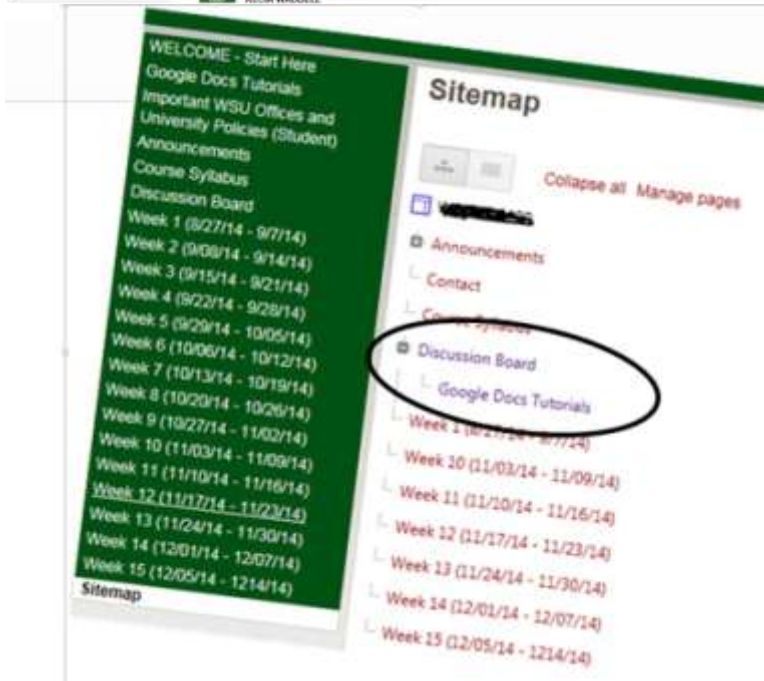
WELCOME - Start Here
Google Docs Tutorials
Important WSU Offices and University Policies (Student)
Announcements
Course Syllabus
Discussion Board
Week 1 (8/27/14 - 9/7/14)
Week 2 (9/08/14 - 9/14/14)
Week 3 (9/15/14 - 9/21/14)
Week 4 (9/22/14 - 9/28/14)
Week 5 (9/29/14 - 10/05/14)
Week 6 (10/06/14 - 10/12/14)
Week 7 (10/13/14 - 10/19/14)
Week 8 (10/20/14 - 10/26/14)
Week 9 (10/27/14 - 11/02/14)
Week 10 (11/03/14 - 11/09/14)
Week 11 (11/10/14 - 11/16/14)
Week 12 (11/17/14 - 11/23/14)
Week 13 (11/24/14 - 11/30/14)
Week 14 (12/01/14 - 12/07/14)
Week 15 (12/05/14 - 1214/14)
Sitemap

Sitemap

Collapse all Manage pages

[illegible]
Announcements
Contact
Course Syllabus
Discussion Board
Google Docs Tutorials
Week 1 (8/27/14 - 9/7/14)
Week 10 (11/03/14 - 11/09/14)
Week 11 (11/10/14 - 11/16/14)
Week 12 (11/17/14 - 11/23/14)
Week 13 (11/24/14 - 11/30/14)
Week 14 (12/01/14 - 12/07/14)
Week 15 (12/05/14 - 1214/14)